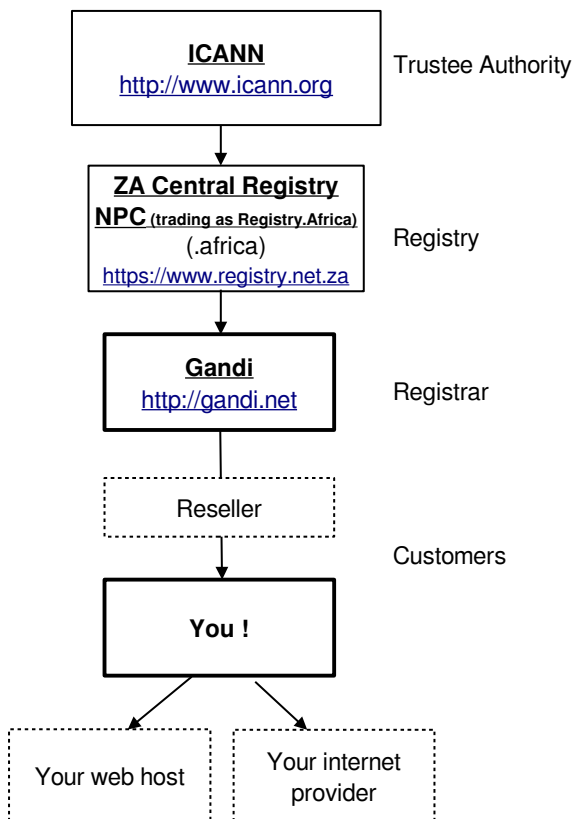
ICANN
http://www.icann.org

Trustee Authority

ZA Central Registry NPC (trading as Registry.Africa)
(.africa)
https://www.registry.net.za

Registry

Gandi
http://gandi.net

Registrar

Reseller

Customers

You !

Your web host

Your internet provider